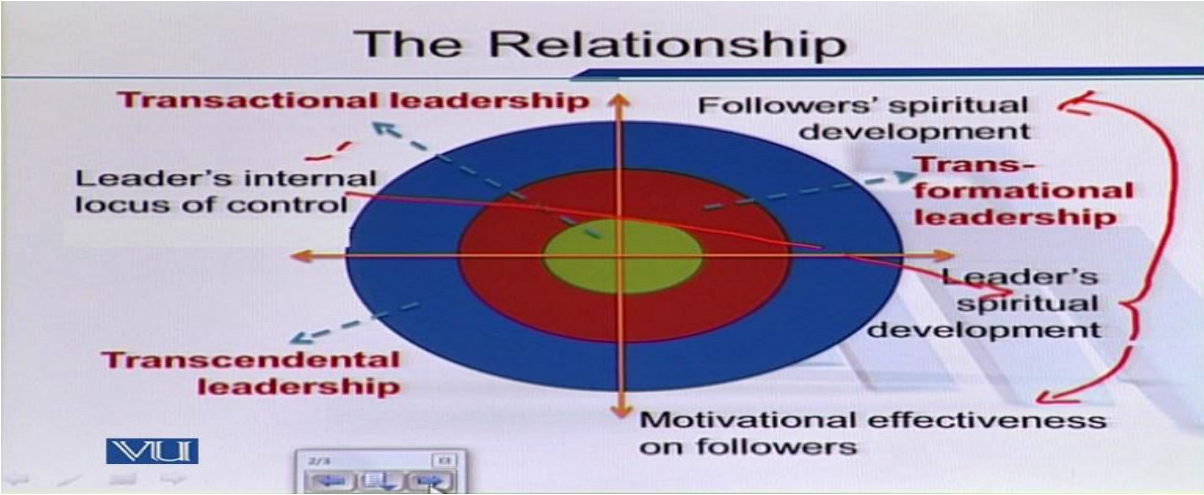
The Relationship

Transactional leadership

Followers' spiritual development

Leader's internal locus of control

Transformational leadership

Leader's spiritual development

Transcendental leadership

Motivational effectiveness on followers

VU

2/3